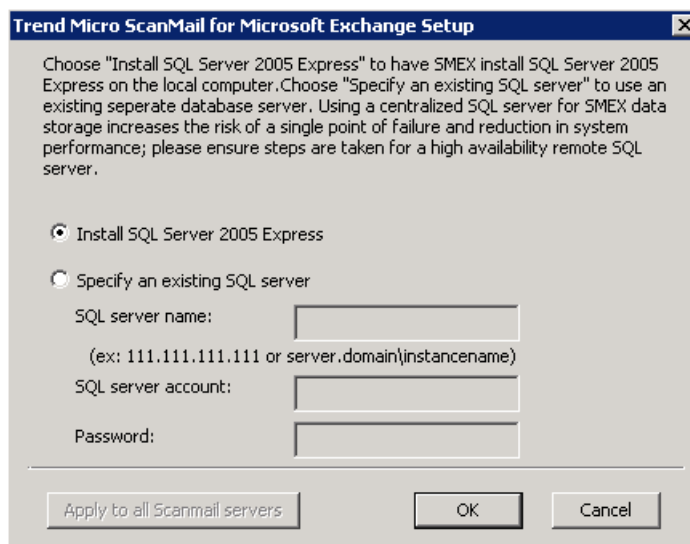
Trend Micro ScanMail for Microsoft Exchange Setup

Choose "Install SQL Server 2005 Express" to have SMEX install SQL Server 2005 Express on the local computer.Choose "Specify an existing SQL server" to use an existing seperate database server. Using a centralized SQL server for SMEX data storage increases the risk of a single point of failure and reduction in system performance; please ensure steps are taken for a high availability remote SQL server.

Install SQL Server 2005 Express

Specify an existing SQL server

SQL server name:

(ex: 111.111.111.111 or server.domain\instancename)

SQL server account:

Password:

Apply to all Scanmail servers

OK

Cancel